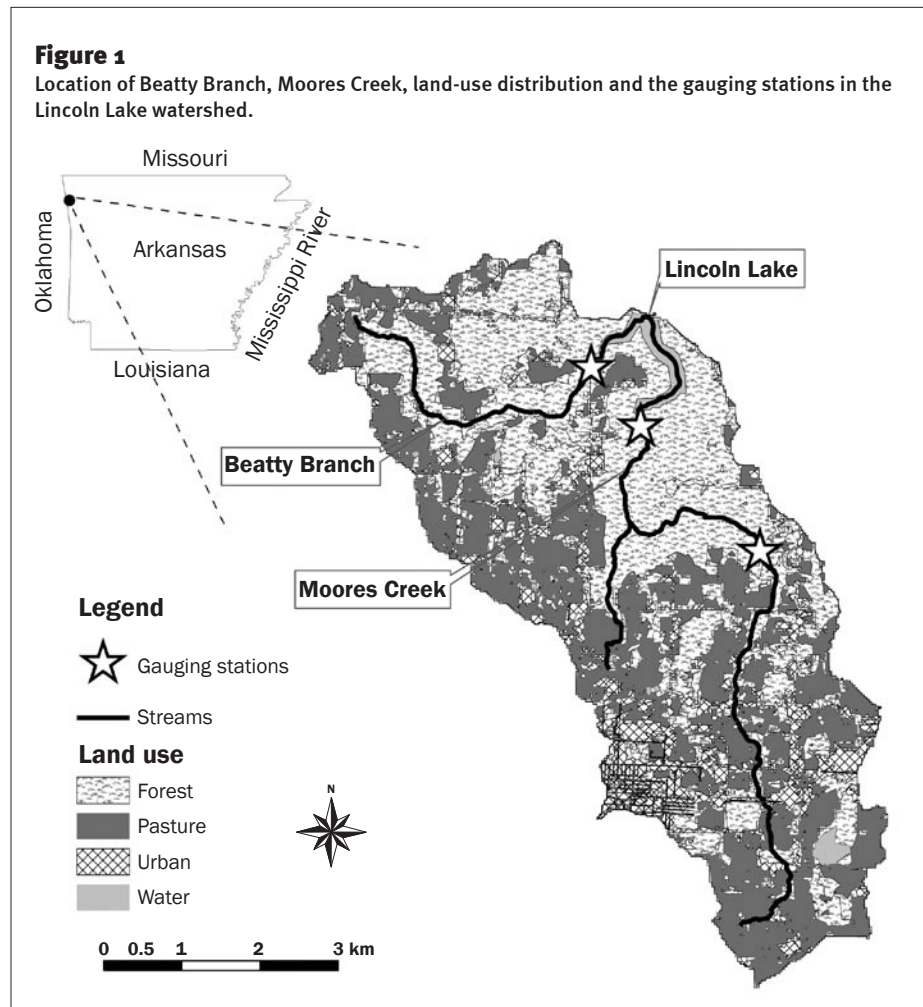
Figure 1

Location of Beatty Branch, Moores Creek, land-use distribution and the gauging stations in the Lincoln Lake watershed.

Missouri

Oklahoma

Arkansas

Mississippi River

Louisiana

Lincoln Lake

Beatty Branch

Moores Creek

Legend

Gauging stations

Streams

Land use

Forest

Pasture

Urban

Water

N

0 0.5 1 2 3 km